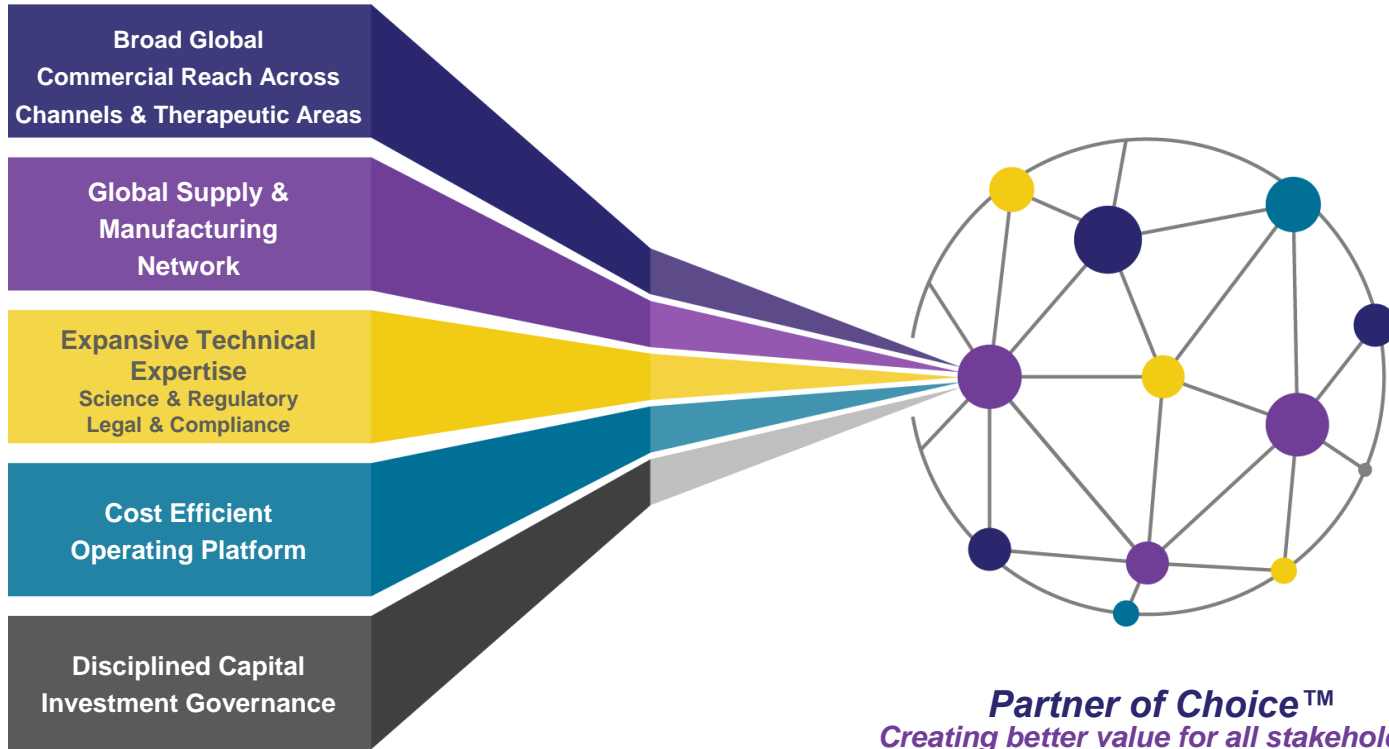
Broad Global Commercial Reach Across Channels & Therapeutic Areas

Global Supply & Manufacturing Network

Expansive Technical Expertise
Science & Regulatory
Legal & Compliance

Cost Efficient Operating Platform

Disciplined Capital Investment Governance

Partner of Choice™
Creating better value for all stakehol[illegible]